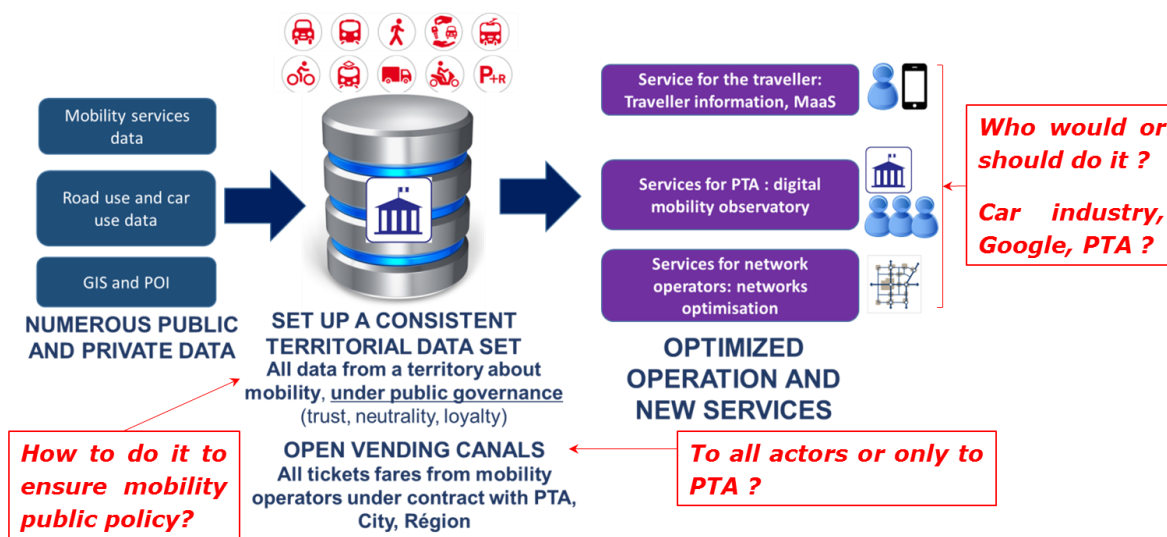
Mobility services data

Road use and car use data

GIS and POI

NUMEROUS PUBLIC AND PRIVATE DATA

P+R

SET UP A CONSISTENT TERRITORIAL DATA SET
All data from a territory about mobility, under public governance
(trust, neutrality, loyalty)

OPEN VENDING CANALS
All tickets fares from mobility operators under contract with PTA, City, Région

Service for the traveller: Traveller information, MaaS

Services for PTA : digital mobility observatory

Services for network operators: networks optimisation

OPTIMIZED OPERATION AND NEW SERVICES

Who would or should do it ?

Car industry, Google, PTA ?

How to do it to ensure mobility public policy?

To all actors or only to PTA ?